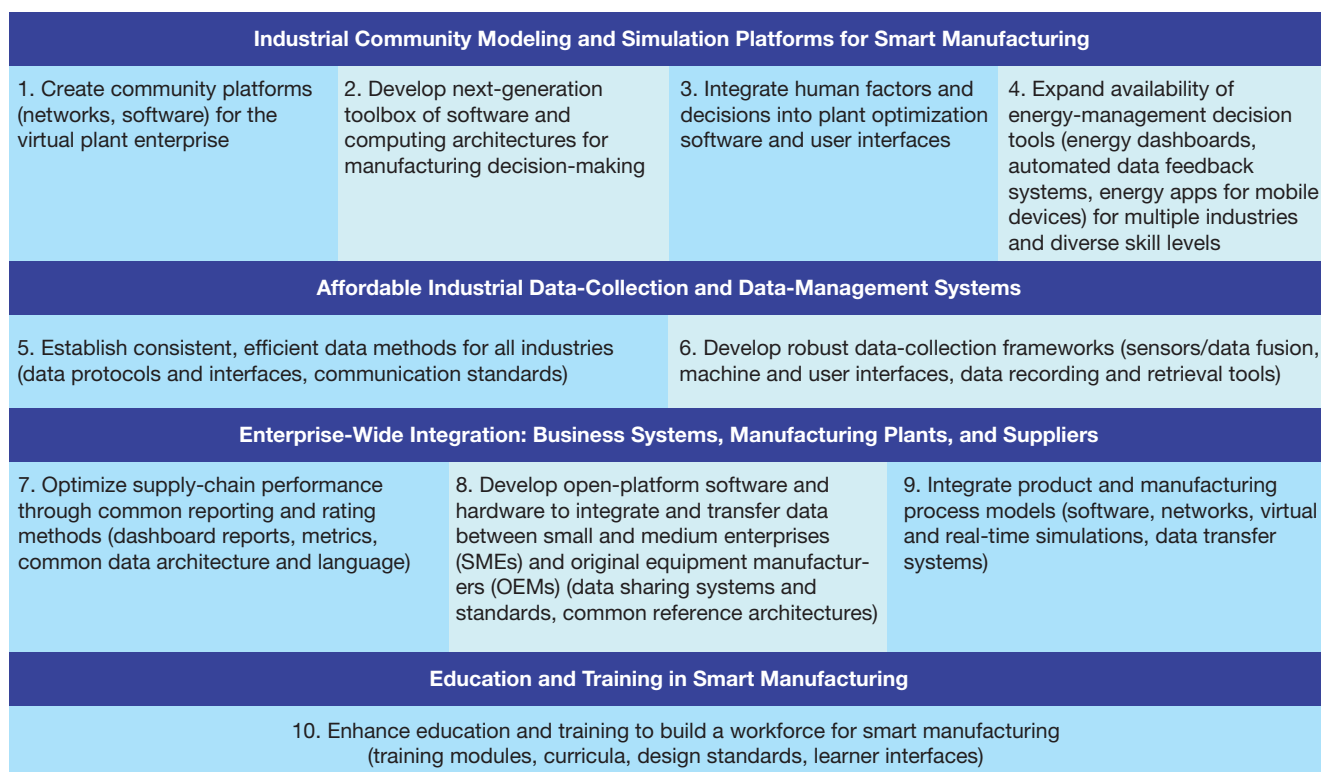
Industrial Community Modeling and Simulation Platforms for Smart Manufacturing

1. Create community platforms (networks, software) for the virtual plant enterprise

2. Develop next-generation toolbox of software and computing architectures for manufacturing decision-making

3. Integrate human factors and decisions into plant optimization software and user interfaces

4. Expand availability of energy-management decision tools (energy dashboards, automated data feedback systems, energy apps for mobile devices) for multiple industries and diverse skill levels

Affordable Industrial Data-Collection and Data-Management Systems

5. Establish consistent, efficient data methods for all industries (data protocols and interfaces, communication standards)

6. Develop robust data-collection frameworks (sensors/data fusion, machine and user interfaces, data recording and retrieval tools)

Enterprise-Wide Integration: Business Systems, Manufacturing Plants, and Suppliers

7. Optimize supply-chain performance through common reporting and rating methods (dashboard reports, metrics, common data architecture and language)

8. Develop open-platform software and hardware to integrate and transfer data between small and medium enterprises (SMEs) and original equipment manufacturers (OEMs) (data sharing systems and standards, common reference architectures)

9. Integrate product and manufacturing process models (software, networks, virtual and real-time simulations, data transfer systems)

Education and Training in Smart Manufacturing

10. Enhance education and training to build a workforce for smart manufacturing (training modules, curricula, design standards, learner interfaces)